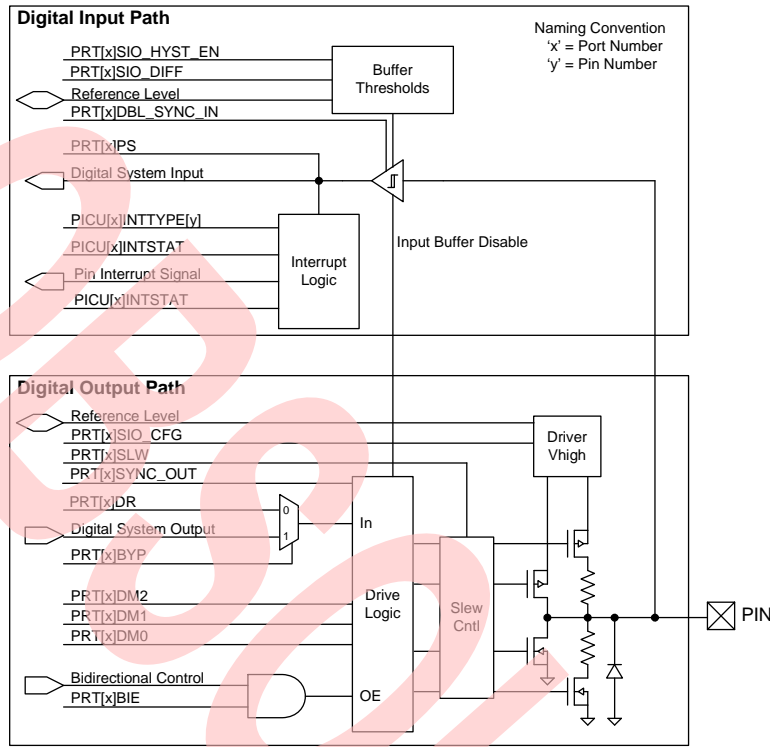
Digital Input Path

Naming Convention
'x' = Port Number
'y' = Pin Number

PRT[x]SIO_HYST_EN
PRT[x]SIO_DIFF
Reference Level
PRT[x]DBL_SYNC_IN

Buffer Thresholds

PRT[x]PS
Digital System Input

PICU[x]INTTYPE[y]
PICU[x]INTSTAT
Pin Interrupt Signal
PICU[x]INTSTAT

Interrupt Logic

Input Buffer Disable

Digital Output Path

Reference Level
PRT[x]SIO_CFG
PRT[x]SLW
PRT[x]SYNC_OUT

Driver Vhigh

PRT[x]DR
Digital System Output
PRT[x]BYP

0
1

In

PRT[x]DM2
PRT[x]DM1
PRT[x]DM0

Drive Logic

Slew Cntl

Bidirectional Control
PRT[x]BIE

OE

PIN